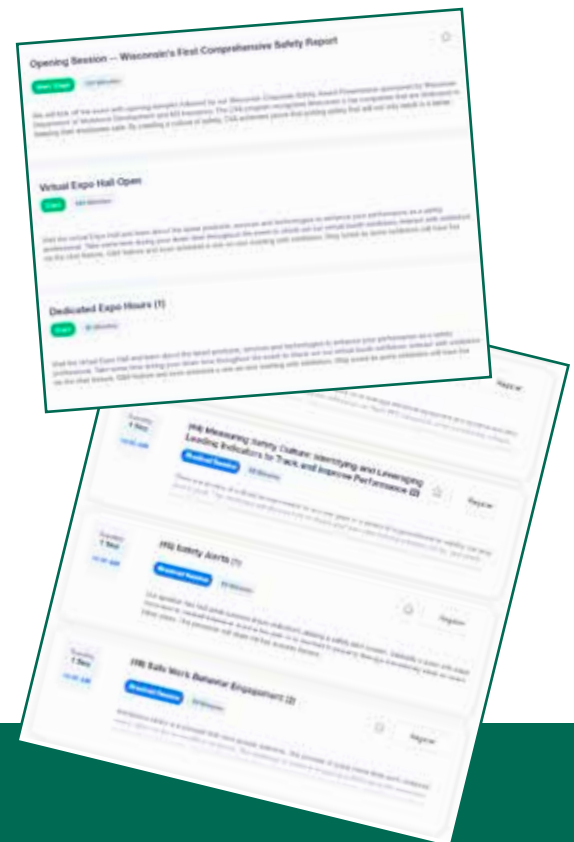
Opening Session – Wisconsin's First Comprehensive Safety Report

Main Stage

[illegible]

Virtual Expo Hall Open

Expo

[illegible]

Dedicated Expo Hours (1)

Expo

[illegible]

Register

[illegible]

(HI) Measuring Safety Culture: Identifying and Leveraging Leading Indicators to Track and Improve Performance (2)

Breakout Session

Register

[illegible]

(HI) Safety Alerts (1)

Breakout Session

Register

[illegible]

(HI) Safe Work Behavior Engagement (2)

Breakout Session

Register

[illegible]